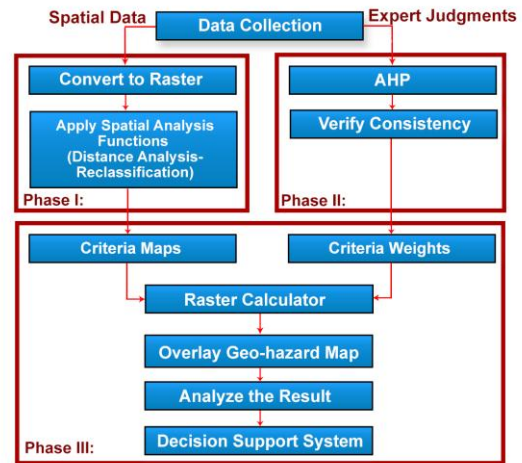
Spatial Data

Data Collection

Expert Judgments

Convert to Raster

Apply Spatial Analysis Functions (Distance Analysis-Reclassification)

Phase I:

AHP

Verify Consistency

Phase II:

Criteria Maps

Criteria Weights

Raster Calculator

Overlay Geo-hazard Map

Analyze the Result

Phase III:

Decision Support System